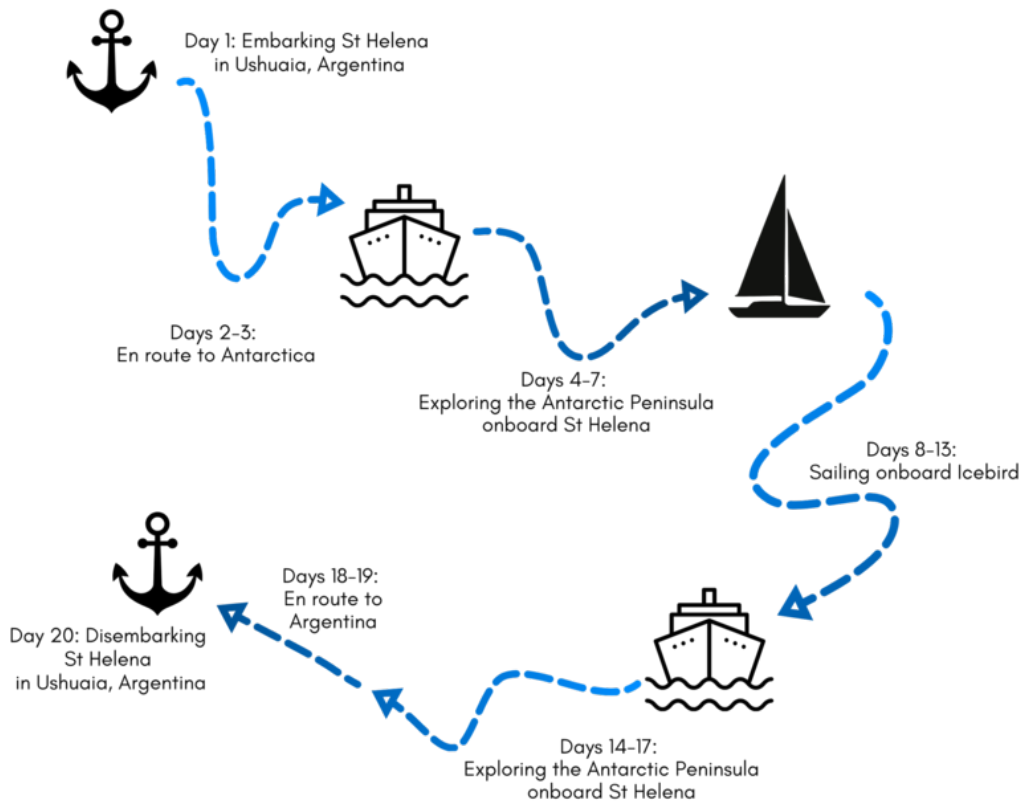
Day 1: Embarking St Helena in Ushuaia, Argentina

Days 2-3:
En route to Antarctica

Days 4-7:
Exploring the Antarctic Peninsula onboard St Helena

Days 8-13:
Sailing onboard Icebird

Days 14-17:
Exploring the Antarctic Peninsula onboard St Helena

Days 18-19:
En route to Argentina

Day 20: Disembarking St Helena in Ushuaia, Argentina